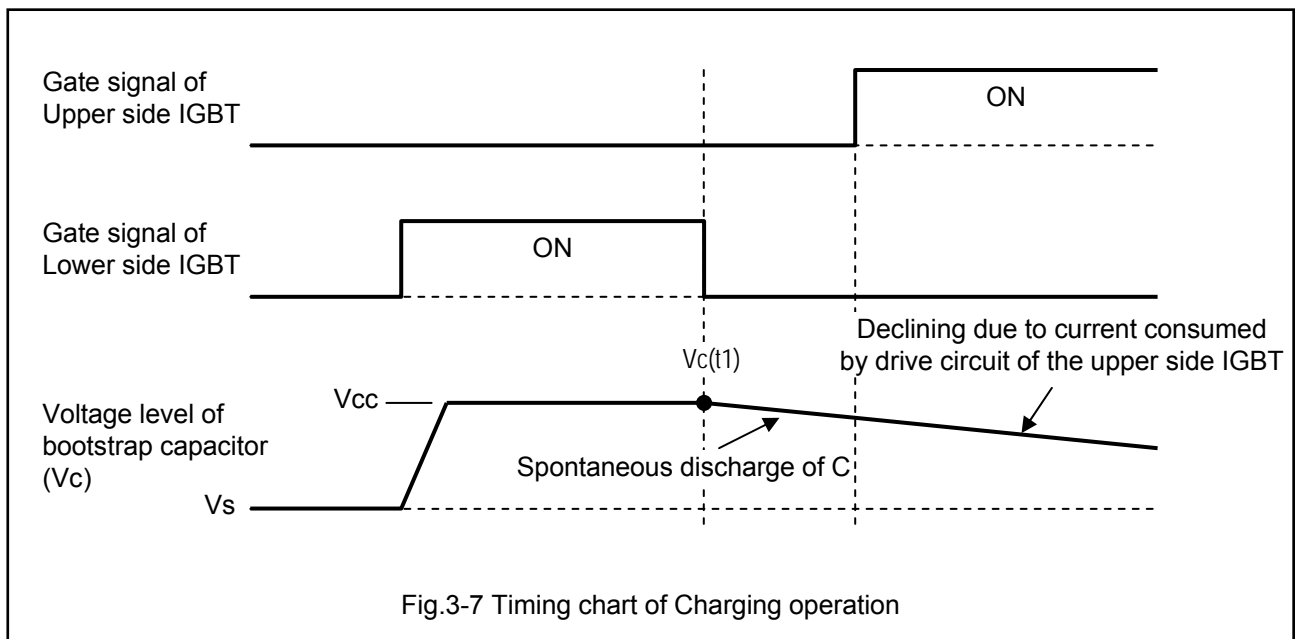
Gate signal of Upper side IGBT

ON

Gate signal of Lower side IGBT

ON

Declining due to current consumed by drive circuit of the upper side IGBT

Vc(t1)

Voltage level of bootstrap capacitor (Vc)

Vcc

Spontaneous discharge of C

Vs

Fig.3-7 Timing chart of Charging operation